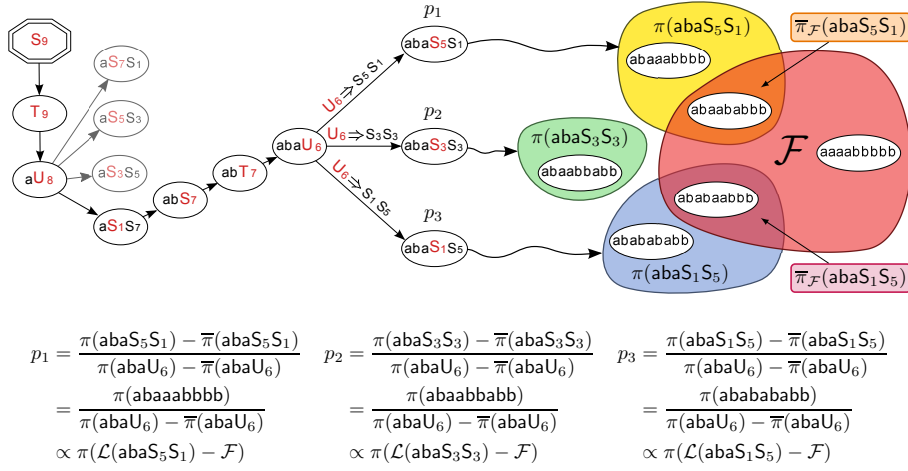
S9

T9

aU8

aS7S1

aS5S3

aS3S5

aS1S7

abS7

abT7

abaU6

$U_6 \Rightarrow S_5 S_1$

$U_6 \Rightarrow S_3 S_3$

$U_6 \Rightarrow S_1 S_5$

$p_1$

abaS5S1

$p_2$

abaS3S3

$p_3$

abaS1S5

$\pi(\mathsf{abaS_5S_1})$

abaaabbbb

$\overline{\pi}_{\mathcal{F}}(\mathsf{abaS_5S_1})$

abaababbb

$\pi(\mathsf{abaS_3S_3})$

abaabbabb

$\mathcal{F}$

aaaabbbbb

abababbb

ababababb

$\pi(\mathsf{abaS_1S_5})$

$\overline{\pi}_{\mathcal{F}}(\mathsf{abaS_1S_5})$

$p_1 = \frac{\pi(\mathsf{abaS_5S_1}) - \overline{\pi}(\mathsf{abaS_5S_1})}{\pi(\mathsf{abaU_6}) - \overline{\pi}(\mathsf{abaU_6})} = \frac{\pi(\mathsf{abaaabbbb})}{\pi(\mathsf{abaU_6}) - \overline{\pi}(\mathsf{abaU_6})} \propto \pi(\mathcal{L}(\mathsf{abaS_5S_1}) - \mathcal{F})$

$p_2 = \frac{\pi(\mathsf{abaS_3S_3}) - \overline{\pi}(\mathsf{abaS_3S_3})}{\pi(\mathsf{abaU_6}) - \overline{\pi}(\mathsf{abaU_6})} = \frac{\pi(\mathsf{abaabbabb})}{\pi(\mathsf{abaU_6}) - \overline{\pi}(\mathsf{abaU_6})} \propto \pi(\mathcal{L}(\mathsf{abaS_3S_3}) - \mathcal{F})$

$p_3 = \frac{\pi(\mathsf{abaS_1S_5}) - \overline{\pi}(\mathsf{abaS_1S_5})}{\pi(\mathsf{abaU_6}) - \overline{\pi}(\mathsf{abaU_6})} = \frac{\pi(\mathsf{ababababb})}{\pi(\mathsf{abaU_6}) - \overline{\pi}(\mathsf{abaU_6})} \propto \pi(\mathcal{L}(\mathsf{abaS_1S_5}) - \mathcal{F})$